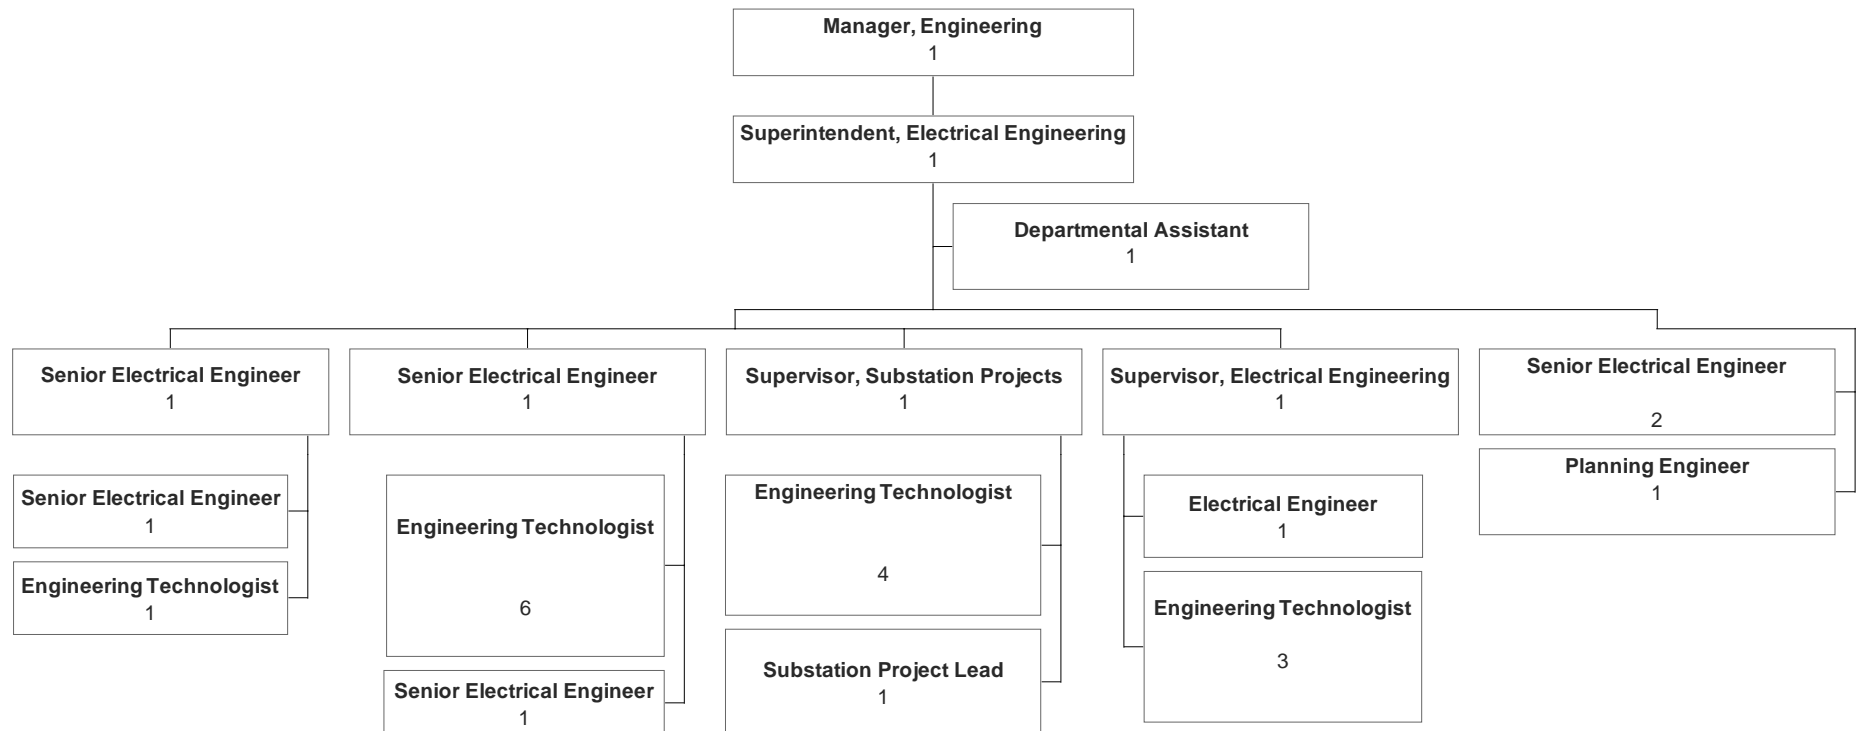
Manager, Engineering
1

Superintendent, Electrical Engineering
1

Departmental Assistant
1

Senior Electrical Engineer
1

Senior Electrical Engineer
1

Engineering Technologist
1

Senior Electrical Engineer
1

Engineering Technologist
6

Senior Electrical Engineer
1

Supervisor, Substation Projects
1

Engineering Technologist
4

Substation Project Lead
1

Supervisor, Electrical Engineering
1

Electrical Engineer
1

Engineering Technologist
3

Senior Electrical Engineer
2

Planning Engineer
1